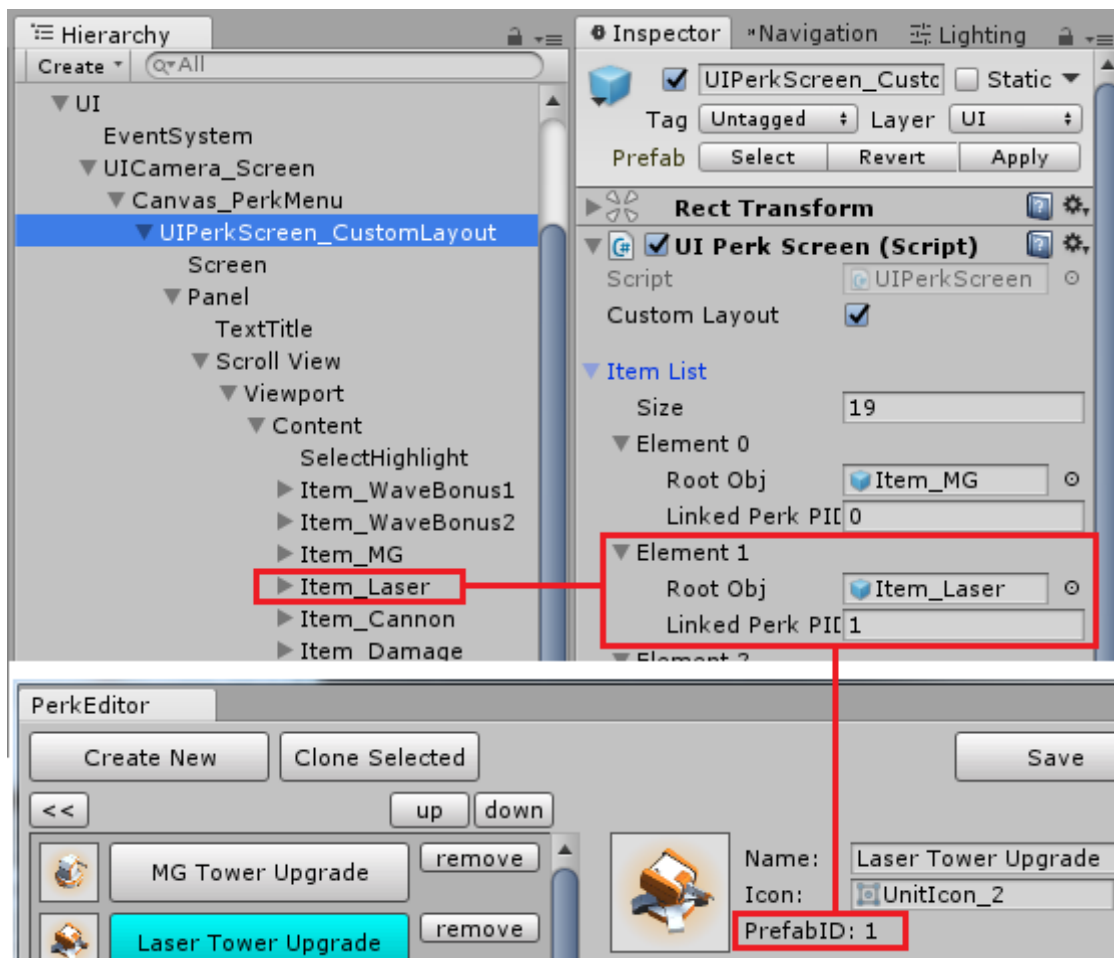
Hierarchy
Create
Q▾All
UI
EventSystem
UICamera_Screen
Canvas_PerkMenu
UIPerkScreen_CustomLayout
Screen
Panel
TextTitle
Scroll View
Viewport
Content
SelectHighlight
Item_WaveBonus1
Item_WaveBonus2
Item_MG
Item_Laser
Item_Cannon
Item_Damage

Inspector
Navigation
Lighting
UIPerkScreen_Custo
Static
Tag Untagged
Layer UI
Prefab Select Revert Apply
Rect Transform
UI Perk Screen (Script)
Script UIPerkScreen
Custom Layout
Item List
Size 19
Element 0
Root Obj Item_MG
Linked Perk PID 0
Element 1
Root Obj Item_Laser
Linked Perk PID 1
Element 2

PerkEditor
Create New
Clone Selected
Save
<<
up
down
MG Tower Upgrade
remove
Laser Tower Upgrade
remove
Name: Laser Tower Upgrade
Icon: UnitIcon_2
PrefabID: 1